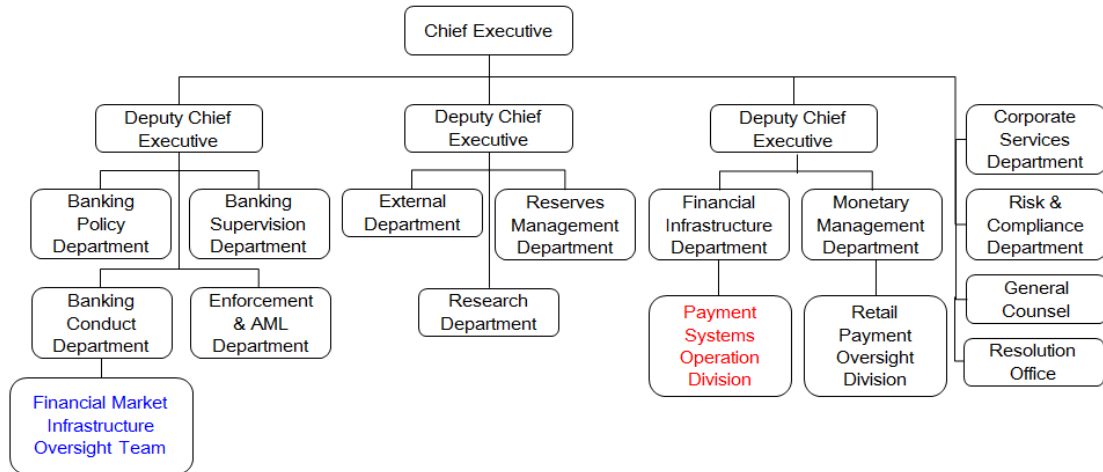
Chief Executive

Deputy Chief Executive

Banking Policy Department

Banking Supervision Department

Banking Conduct Department

Enforcement & AML Department

Financial Market Infrastructure Oversight Team

Deputy Chief Executive

External Department

Reserves Management Department

Research Department

Deputy Chief Executive

Financial Infrastructure Department

Monetary Management Department

Payment Systems Operation Division

Retail Payment Oversight Division

Corporate Services Department

Risk & Compliance Department

General Counsel

Resolution Office